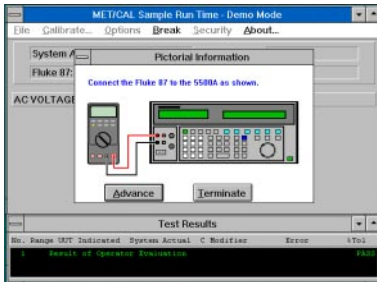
MET/CAL Sample Run Time - Demo Mode

File Calibrate... Options Break Security About...

System A

Fluke 87:

AC VOLTAGE

Pictorial Information

Connect the Fluke 87 to the 5500A as shown.

Advance

Terminate

Test Results

No. Range UUT Indicated System Actual C Modifier Error %Tol

1 Result of Operator Evaluation PASS